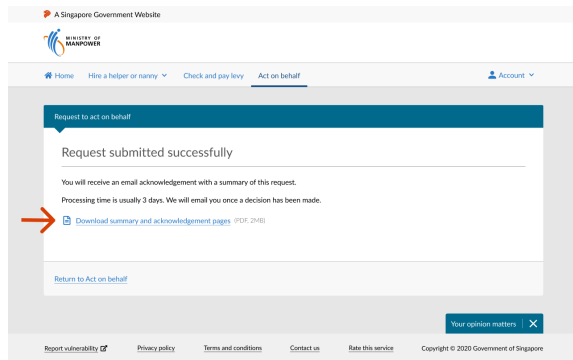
A Singapore Government Website

MINISTRY OF MANPOWER

Home
Hire a helper or nanny
Check and pay levy
Act on behalf
Account

Request to act on behalf

Request submitted successfully

You will receive an email acknowledgement with a summary of this request.

Processing time is usually 3 days. We will email you once a decision has been made.

Download summary and acknowledgement pages (PDF, 2MB)

Return to Act on behalf

Your opinion matters

Report vulnerability
Privacy policy
Terms and conditions
Contact us
Rate this service
Copyright © 2020 Government of Singapore